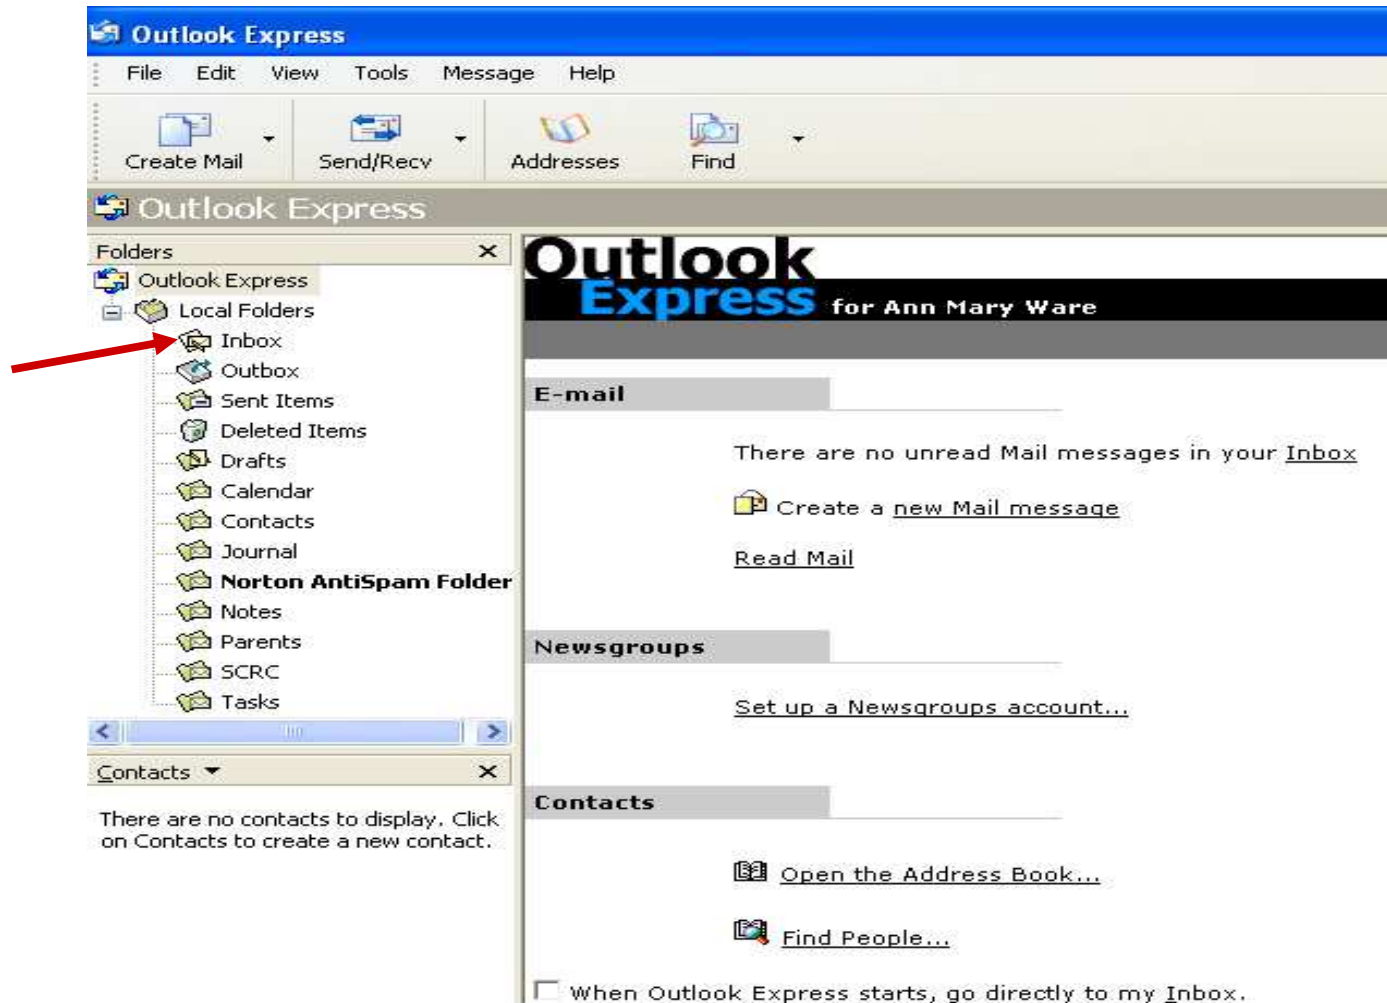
Outlook Express

File Edit View Tools Message Help

Create Mail Send/Recv Addresses Find

Outlook Express

Folders ×

Outlook Express
Local Folders
Inbox
Outbox
Sent Items
Deleted Items
Drafts
Calendar
Contacts
Journal
Norton AntiSpam Folder
Notes
Parents
SCRC
Tasks

Contacts ×

There are no contacts to display. Click on Contacts to create a new contact.

Outlook Express for Ann Mary Ware

E-mail

There are no unread Mail messages in your Inbox

Create a new Mail message

Read Mail

Newsgroups

Set up a Newsgroups account...

Contacts

Open the Address Book...

Find People...

When Outlook Express starts, go directly to my Inbox.